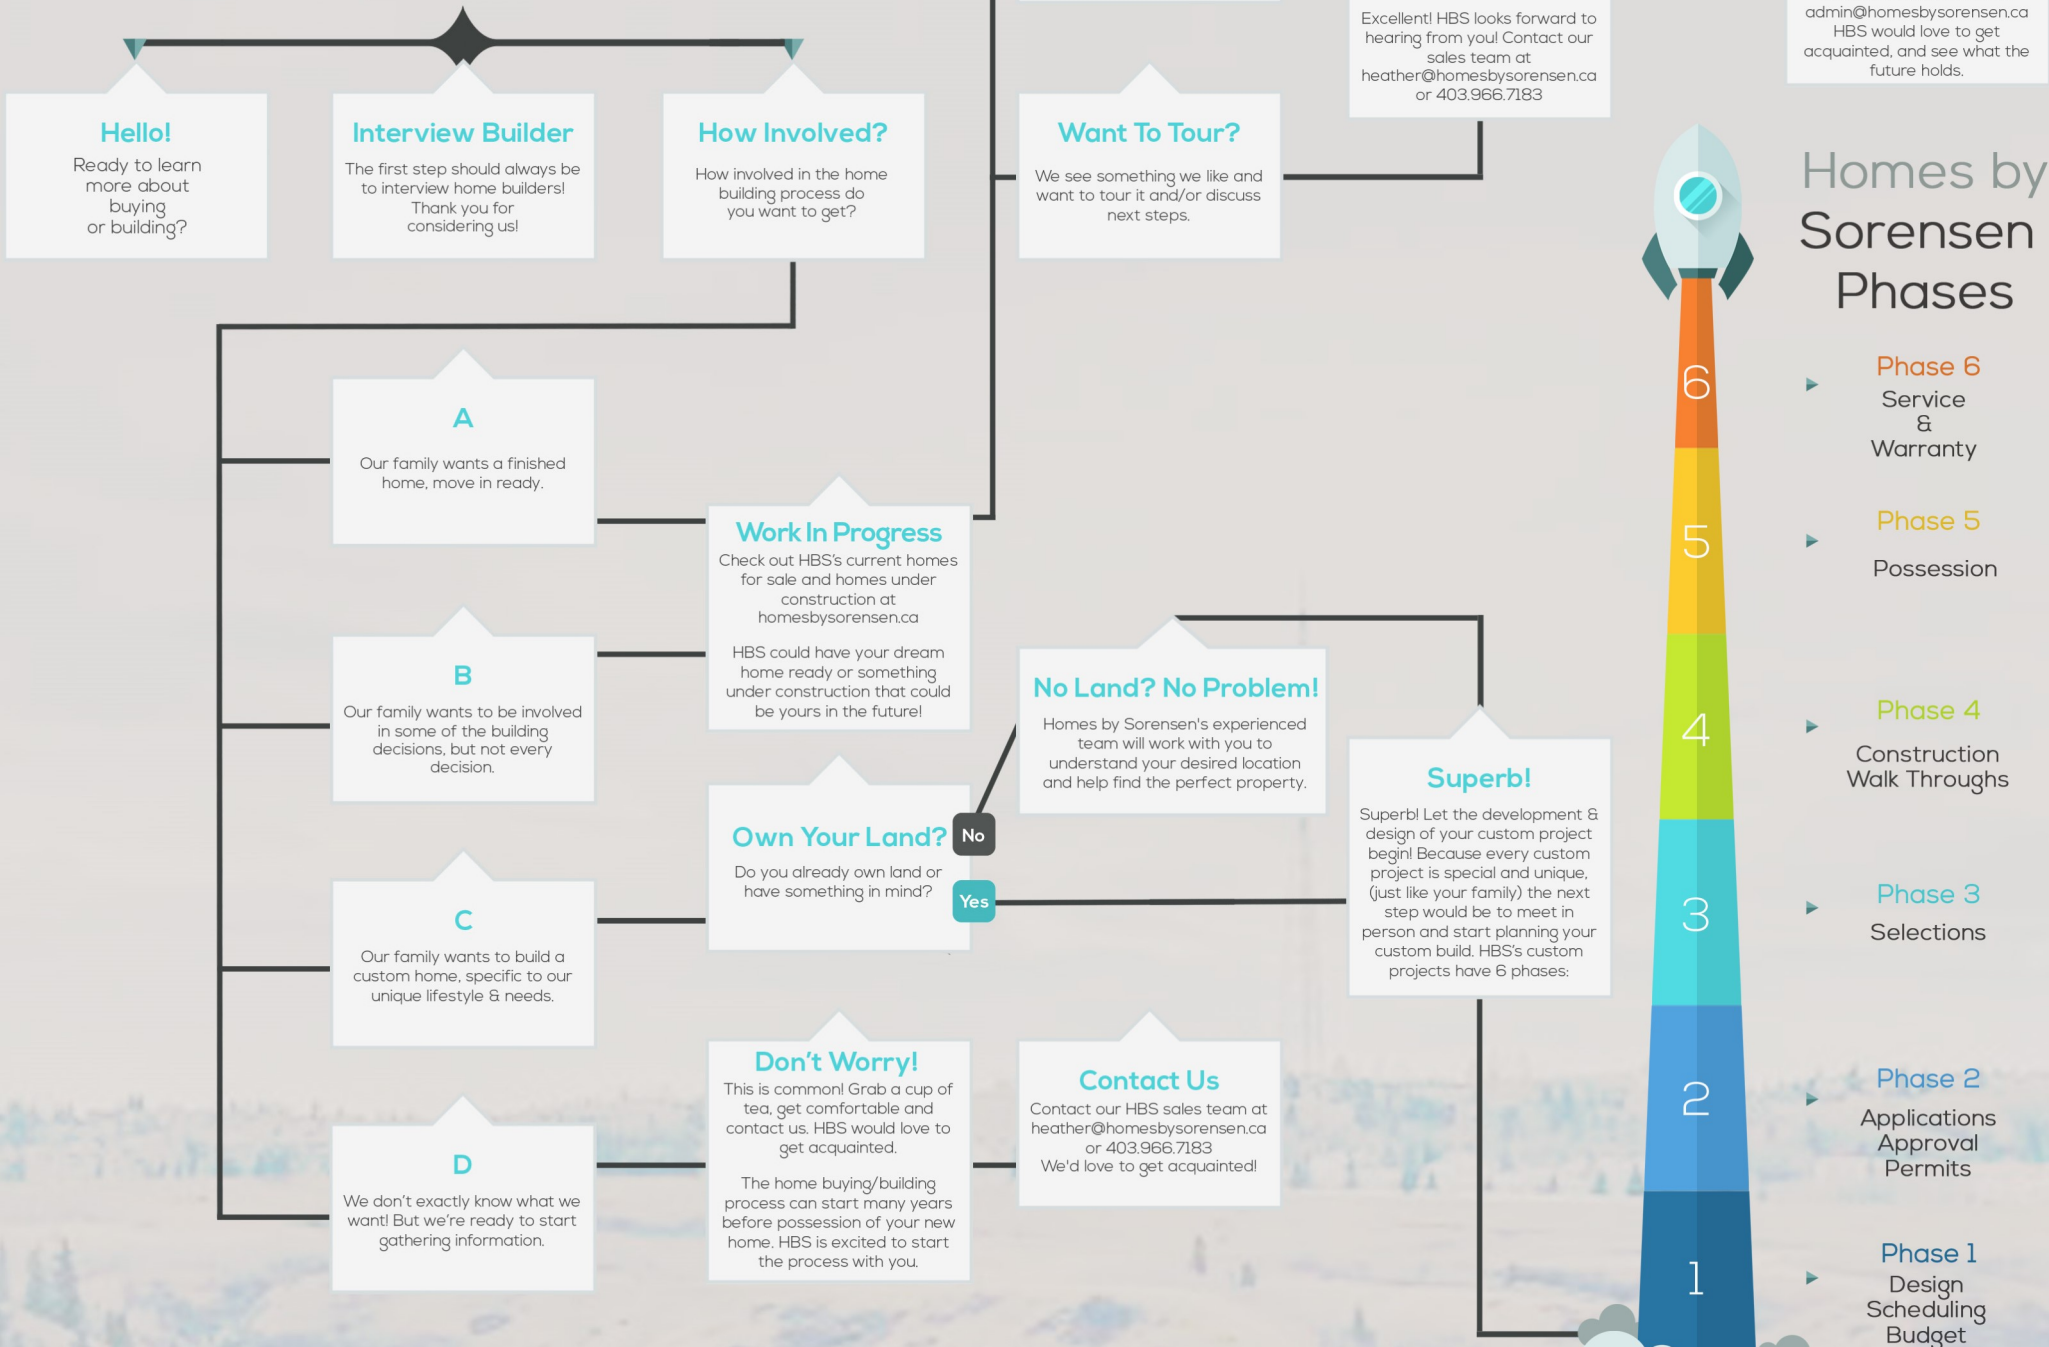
Excellent! HBS looks forward to hearing from you! Contact our sales team at heather@homesbysorensen.ca or 403.966.7183

admin@homesbysorensen.ca HBS would love to get acquainted, and see what the future holds.

Hello!
Ready to learn more about buying or building?

Interview Builder
The first step should always be to interview home builders! Thank you for considering us!

How Involved?
How involved in the home building process do you want to get?

Want To Tour?
We see something we like and want to tour it and/or discuss next steps.

Homes by Sorensen Phases

A
Our family wants a finished home, move in ready.

Work In Progress
Check out HBS's current homes for sale and homes under construction at homesbysorensen.ca

HBS could have your dream home ready or something under construction that could be yours in the future!

B
Our family wants to be involved in some of the building decisions, but not every decision.

No Land? No Problem!
Homes by Sorensen's experienced team will work with you to understand your desired location and help find the perfect property.

Superb!
Superb! Let the development & design of your custom project begin! Because every custom project is special and unique, (just like your family) the next step would be to meet in person and start planning your custom build. HBS's custom projects have 6 phases:

Own Your Land?
Do you already own land or have something in mind?
No
Yes

C
Our family wants to build a custom home, specific to our unique lifestyle & needs.

Don't Worry!
This is common! Grab a cup of tea, get comfortable and contact us. HBS would love to get acquainted.

The home buying/building process can start many years before possession of your new home. HBS is excited to start the process with you.

Contact Us
Contact our HBS sales team at heather@homesbysorensen.ca or 403.966.7183
We'd love to get acquainted!

D
We don't exactly know what we want! But we're ready to start gathering information.

6
Phase 6
Service & Warranty

5
Phase 5
Possession

4
Phase 4
Construction Walk Throughs

3
Phase 3
Selections

2
Phase 2
Applications Approval Permits

1
Phase 1
Design Scheduling Budget